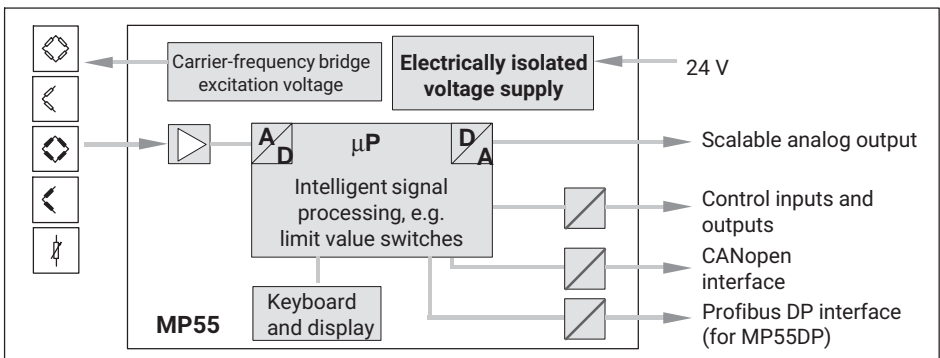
Carrier-frequency bridge excitation voltage

Electrically isolated voltage supply

24 V

A D

μP

D A

Scalable analog output

Intelligent signal processing, e.g. limit value switches

Control inputs and outputs

CANopen interface

Keyboard and display

MP55

Profibus DP interface (for MP55DP)